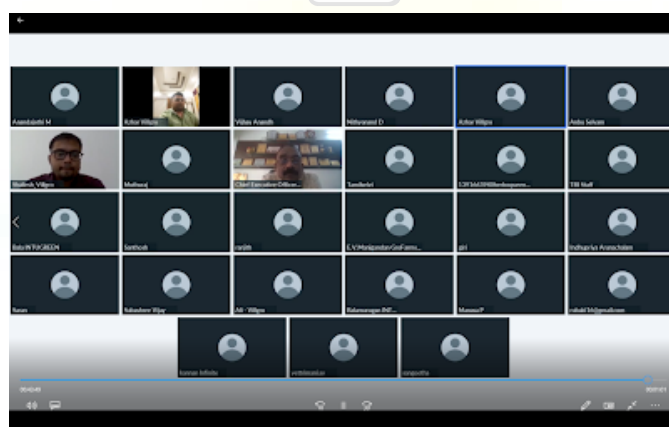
Anandalakshmi M
Kchar Villgro
Vibhav Anandh
Mithrranand D
Kchar Villgro
Anbu Selvam
Shailesh, Villgro
Muthuraj
Chief Executive Officer
Tamilselvi
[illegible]
TBI Staff
Balu INTEGREEN
Santhosh
ranjith
E.V.Manigandan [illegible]
giri
Indhumathi Arunachalam
Kuran
Subashree Vijay
JAI - Villgro
Balamurugan INF...
Manasa P
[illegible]@gmail.com
kannan infinite
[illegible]
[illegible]
00:40:49
00:01:01